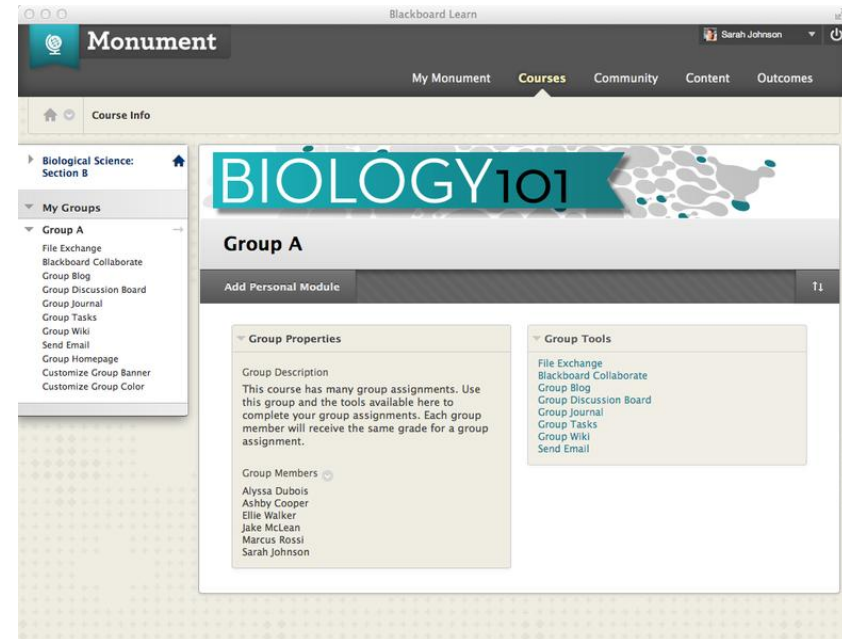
Blackboard Learn

Monument

Sarah Johnson

My Monument
Courses
Community
Content
Outcomes

Course Info

Biological Science: Section B

My Groups

Group A
File Exchange
Blackboard Collaborate
Group Blog
Group Discussion Board
Group Journal
Group Tasks
Group Wiki
Send Email
Group Homepage
Customize Group Banner
Customize Group Color

BIOLOGY101

Group A

Add Personal Module

Group Properties

Group Description
This course has many group assignments. Use this group and the tools available here to complete your group assignments. Each group member will receive the same grade for a group assignment.

Group Members
Alyssa Dubois
Ashby Cooper
Ellie Walker
Jake McLean
Marcus Rossi
Sarah Johnson

Group Tools

File Exchange
Blackboard Collaborate
Group Blog
Group Discussion Board
Group Journal
Group Tasks
Group Wiki
Send Email